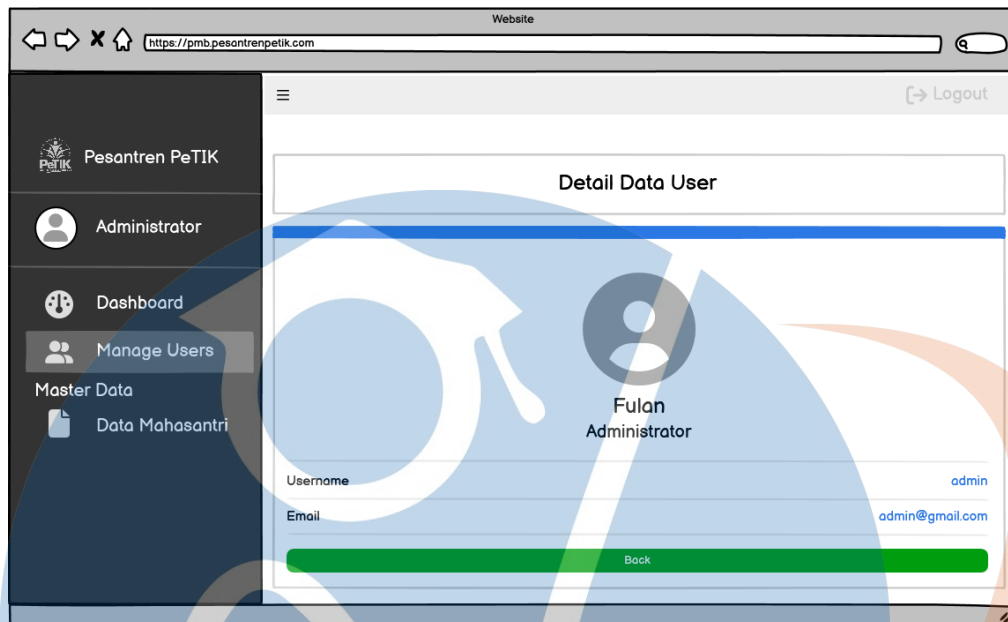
Website

https://pmb.pesantrenpetik.com

Logout

PeTIK Pesantren PeTIK

Administrator

Dashboard

Manage Users

Master Data

Data Mahasantri

Detail Data User

Fulan
Administrator

| Username | admin |
|---|---|
| Email | admin@gmail.com |

Back